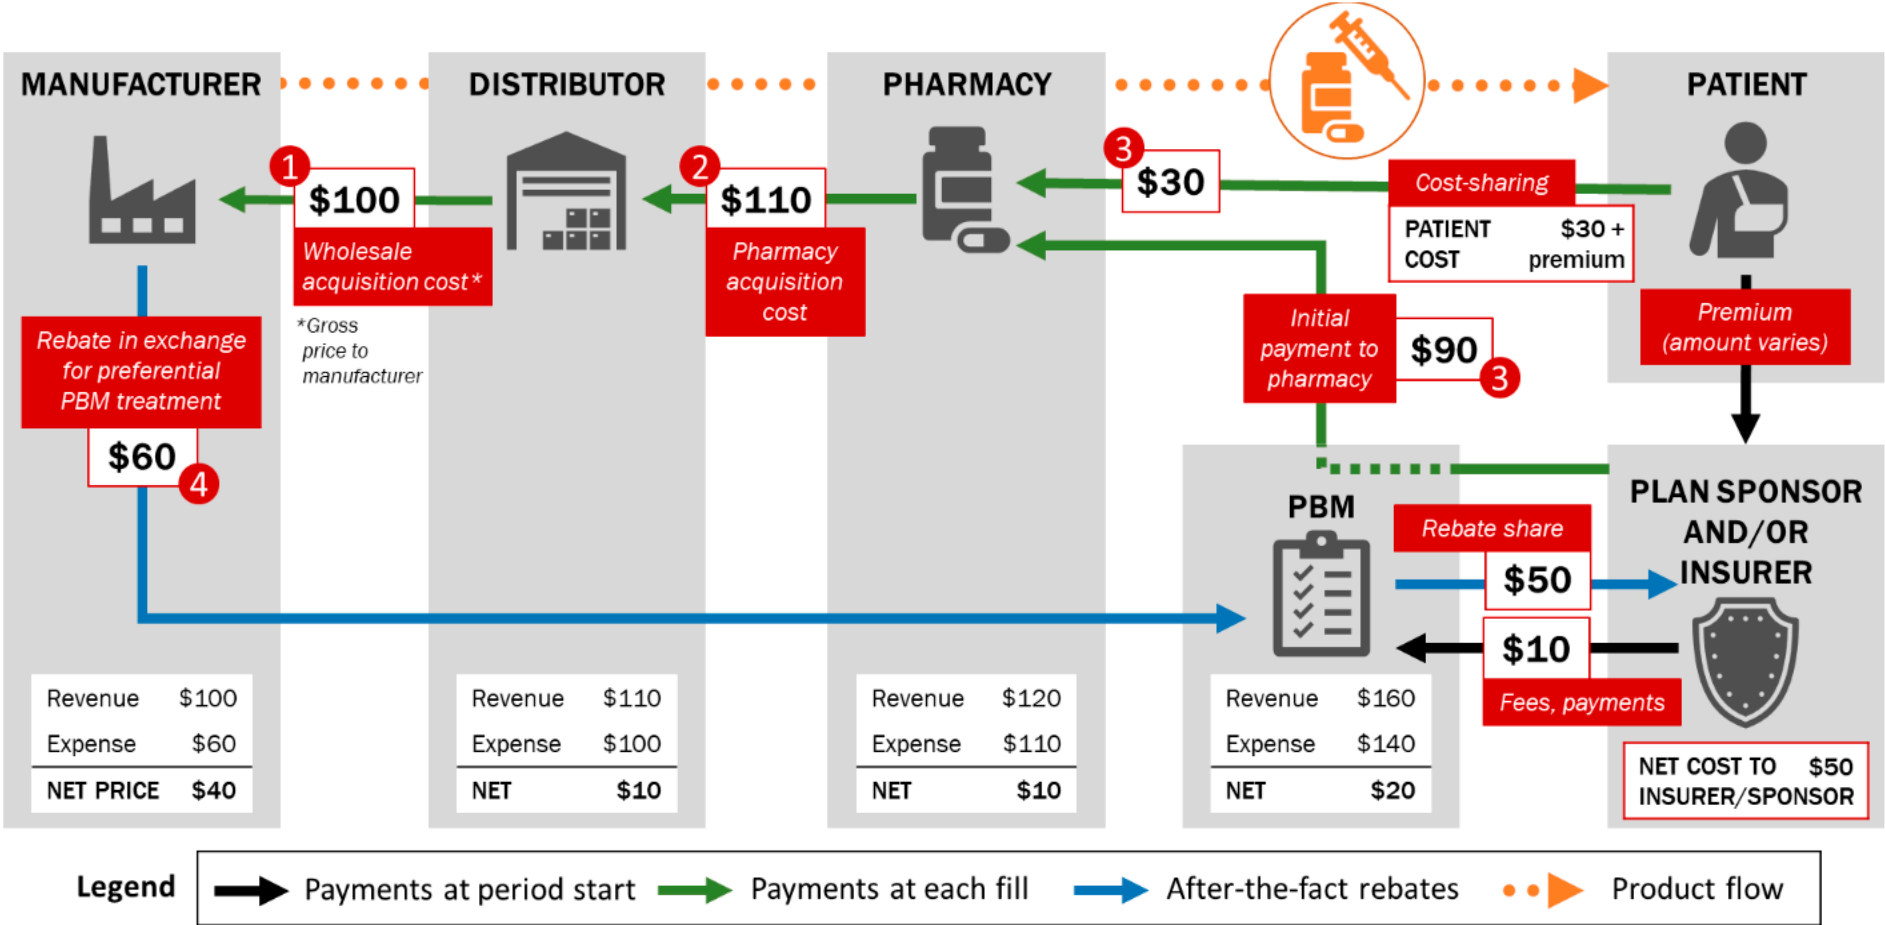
MANUFACTURER

DISTRIBUTOR

PHARMACY

PATIENT

1 $100

Wholesale acquisition cost*

*Gross price to manufacturer

2 $110

Pharmacy acquisition cost

3 $30

Cost-sharing

| PATIENT COST | $30 + premium |
|---|---|

Premium (amount varies)

Initial payment to pharmacy

$90 3

Rebate in exchange for preferential PBM treatment

$60 4

PBM

Rebate share

$50

PLAN SPONSOR AND/OR INSURER

$10

Fees, payments

| Revenue | $100 |
|---|---|
| Expense | $60 |
| NET PRICE | $40 |

| Revenue | $110 |
|---|---|
| Expense | $100 |
| NET | $10 |

| Revenue | $120 |
|---|---|
| Expense | $110 |
| NET | $10 |

| Revenue | $160 |
|---|---|
| Expense | $140 |
| NET | $20 |

| NET COST TO INSURER/SPONSOR | $50 |
|---|---|

Legend Payments at period start Payments at each fill After-the-fact rebates Product flow